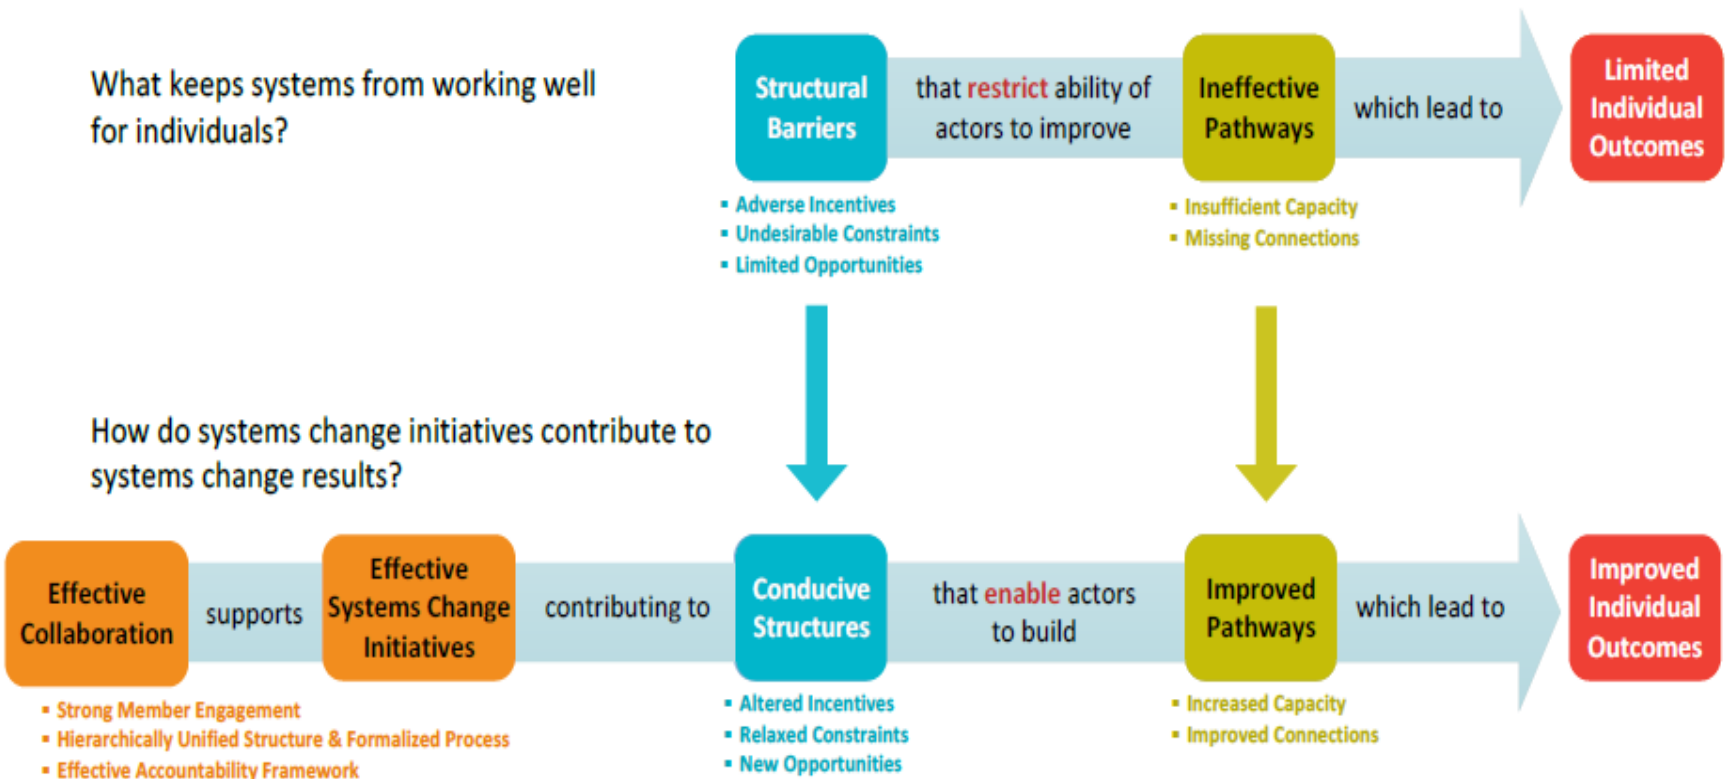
What keeps systems from working well for individuals?

Structural Barriers

that restrict ability of actors to improve

Ineffective Pathways

which lead to

Limited Individual Outcomes

- Adverse Incentives
- Undesirable Constraints
- Limited Opportunities

- Insufficient Capacity
- Missing Connections

How do systems change initiatives contribute to systems change results?

Effective Collaboration

supports

Effective Systems Change Initiatives

contributing to

Conducive Structures

that enable actors to build

Improved Pathways

which lead to

Improved Individual Outcomes

- Strong Member Engagement
- Hierarchically Unified Structure & Formalized Process
- Effective Accountability Framework

- Altered Incentives
- Relaxed Constraints
- New Opportunities

- Increased Capacity
- Improved Connections